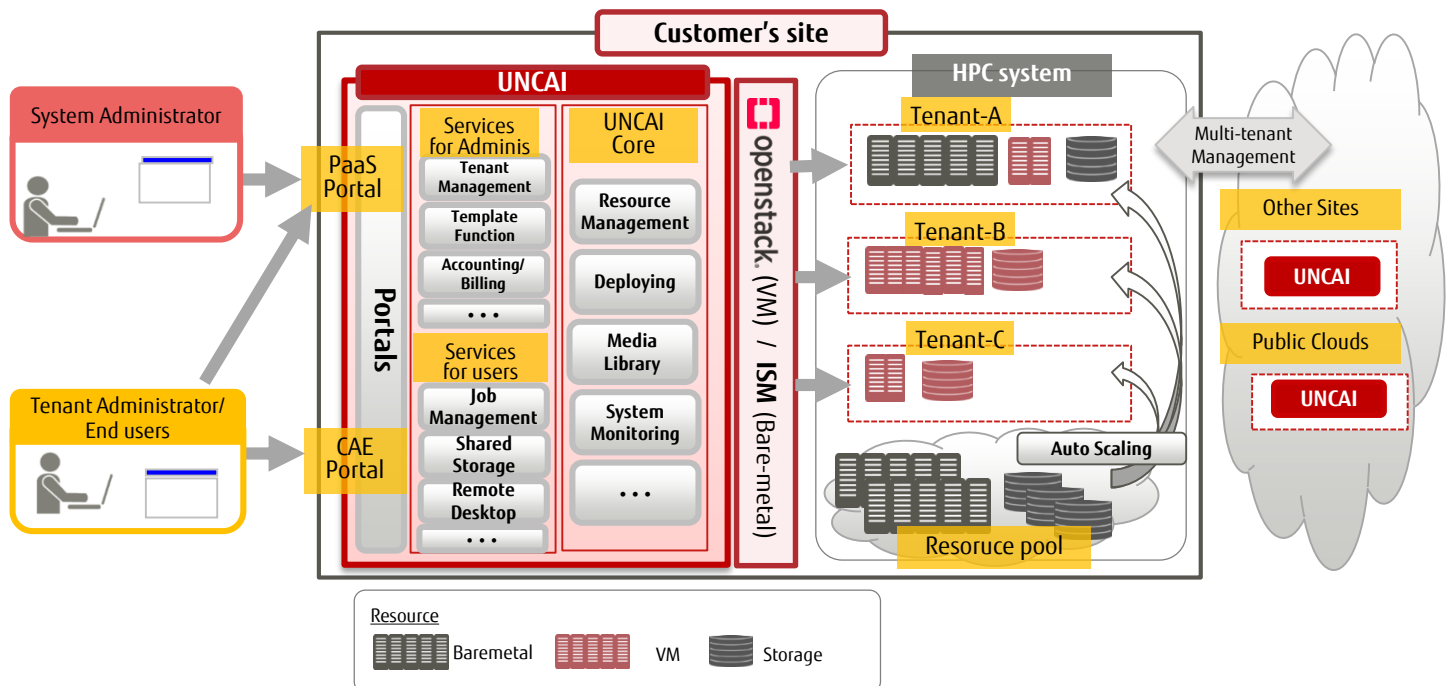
Customer's site

System Administrator

PaaS Portal

Tenant Administrator/ End users

CAE Portal

UNCAI

Portals

Services for Adminis

Tenant Management

Template Function

Accounting/ Billing

• • •

Services for users

Job Management

Shared Storage

Remote Desktop

• • •

UNCAI Core

Resource Management

Deploying

Media Library

System Monitoring

• • •

openstack. (VM) / ISM (Bare-metal)

HPC system

Tenant-A

Tenant-B

Tenant-C

Auto Scaling

Resoruce pool

Multi-tenant Management

Other Sites

UNCAI

Public Clouds

UNCAI

Resource

Baremetal

VM

Storage